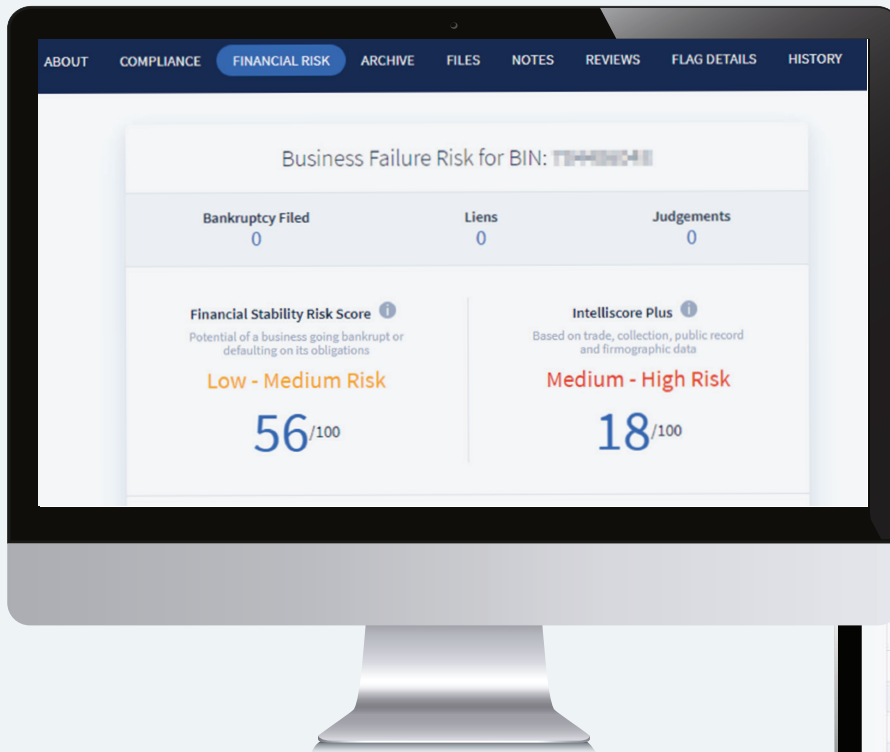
ABOUT COMPLIANCE FINANCIAL RISK ARCHIVE FILES NOTES REVIEWS FLAG DETAILS HISTORY

Business Failure Risk for BIN: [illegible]

| Bankruptcy Filed | Liens | Judgements |
|---|---|---|
| 0 | 0 | 0 |

Financial Stability Risk Score
Potential of a business going bankrupt or defaulting on its obligations
Low - Medium Risk
56/100

Intelliscore Plus
Based on trade, collection, public record and firmographic data
Medium - High Risk
18/100